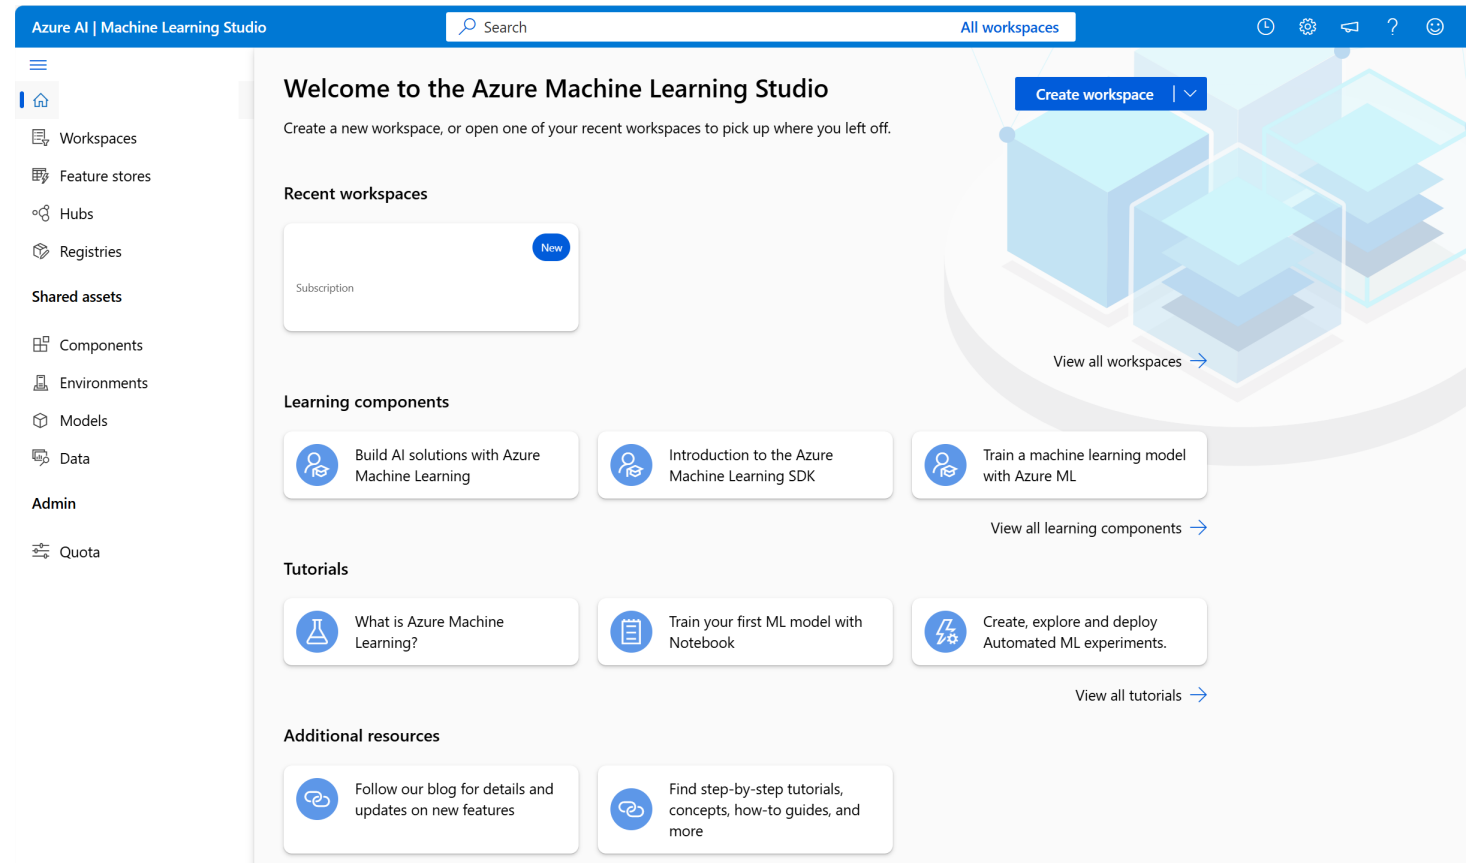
Azure AI | Machine Learning Studio

Search

All workspaces

Workspaces

Feature stores

Hubs

Registries

Shared assets

Components

Environments

Models

Data

Admin

Quota

Welcome to the Azure Machine Learning Studio

Create workspace

Create a new workspace, or open one of your recent workspaces to pick up where you left off.

Recent workspaces

New

Subscription

View all workspaces

Learning components

Build AI solutions with Azure Machine Learning

Introduction to the Azure Machine Learning SDK

Train a machine learning model with Azure ML

View all learning components

Tutorials

What is Azure Machine Learning?

Train your first ML model with Notebook

Create, explore and deploy Automated ML experiments.

View all tutorials

Additional resources

Follow our blog for details and updates on new features

Find step-by-step tutorials, concepts, how-to guides, and more